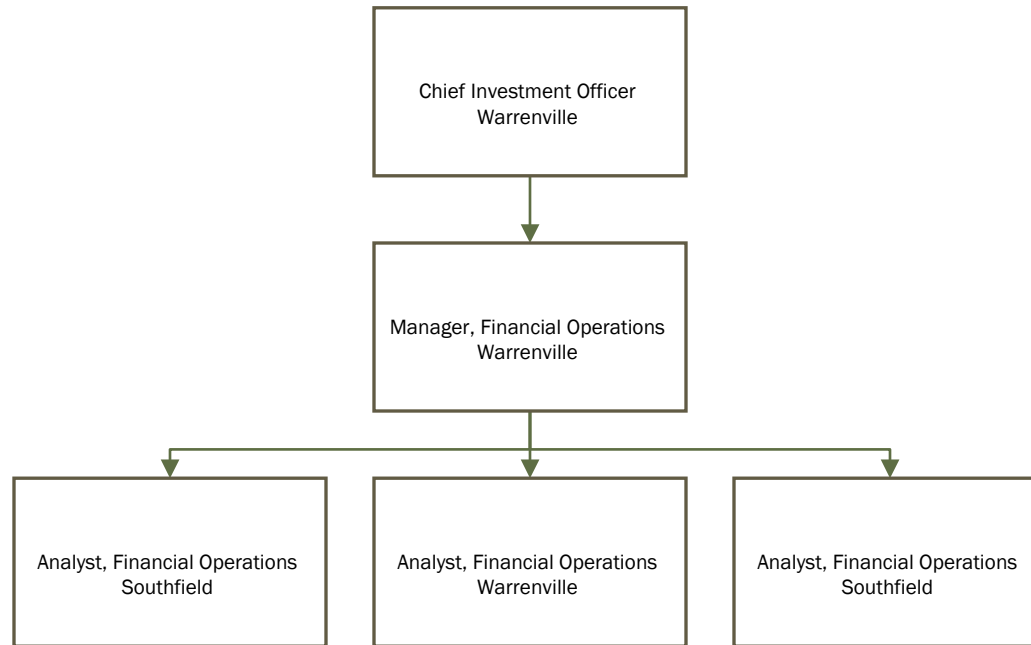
Chief Investment Officer
Warrenville

Manager, Financial Operations
Warrenville

Analyst, Financial Operations
Southfield

Analyst, Financial Operations
Warrenville

Analyst, Financial Operations
Southfield